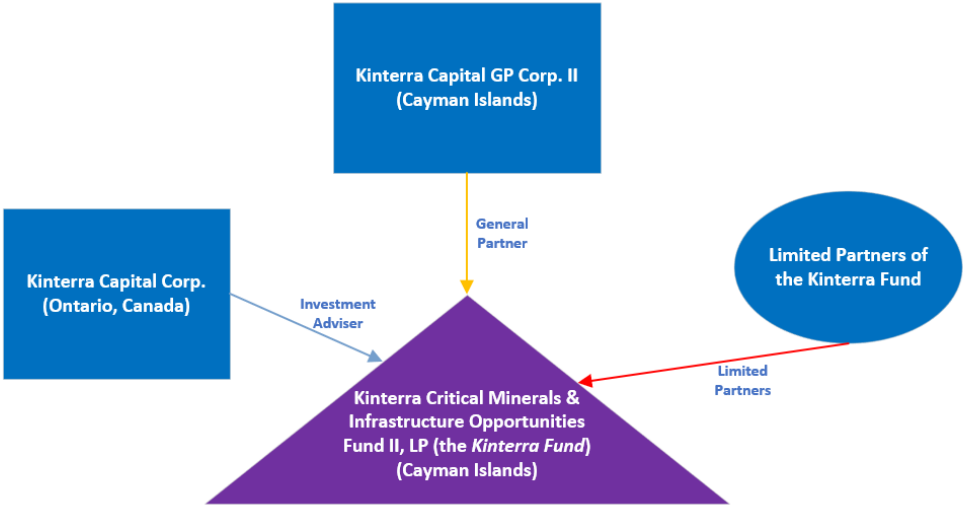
Kinterra Capital GP Corp. II
(Cayman Islands)

General Partner

Kinterra Capital Corp.
(Ontario, Canada)

Investment Adviser

Limited Partners of the Kinterra Fund

Limited Partners

Kinterra Critical Minerals & Infrastructure Opportunities Fund II, LP (the *Kinterra Fund*)
(Cayman Islands)